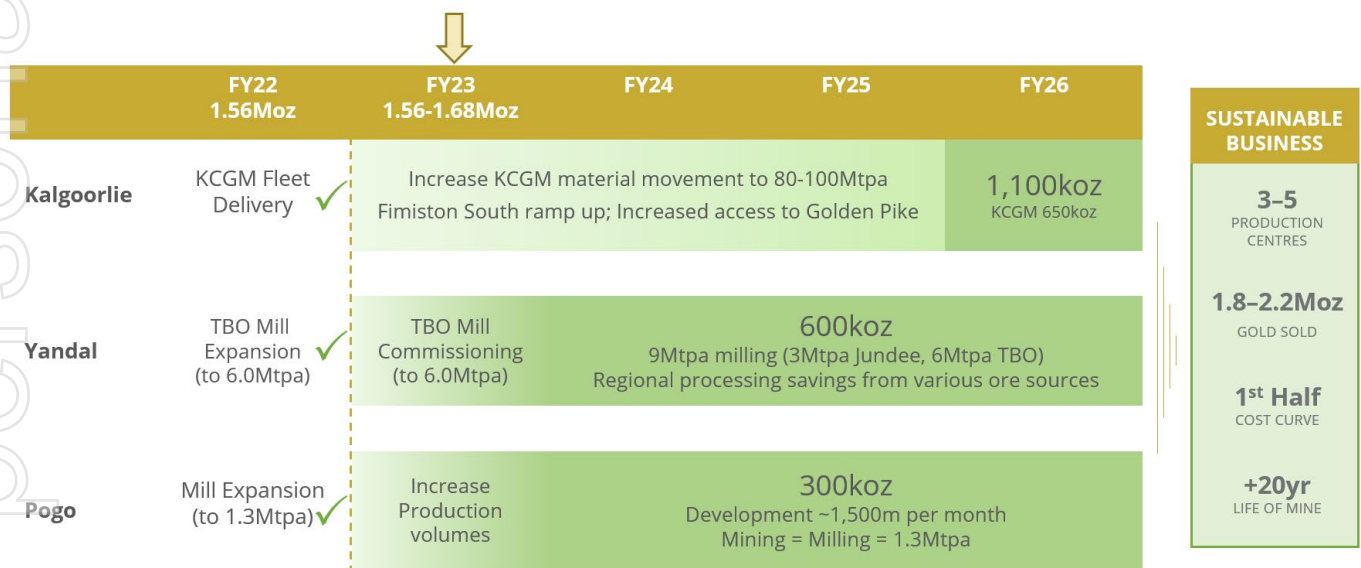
| | FY22 1.56Moz | FY23 1.56-1.68Moz | FY24 | FY25 | FY26 |
|---|---|---|---|---|---|
| Kalgoorlie | KCGM Fleet Delivery ✓ | Increase KCGM material movement to 80-100Mtpa Fimiston South ramp up; Increased access to Golden Pike | | | 1,100koz KCGM 650koz |
| Yandal | TBO Mill Expansion (to 6.0Mtpa) ✓ | TBO Mill Commissioning (to 6.0Mtpa) | 600koz 9Mtpa milling (3Mtpa Jundee, 6Mtpa TBO) Regional processing savings from various ore sources | | |
| Pogo | Mill Expansion (to 1.3Mtpa) ✓ | Increase Production volumes | 300koz Development ~1,500m per month Mining = Milling = 1.3Mtpa | | |

SUSTAINABLE BUSINESS

3–5
PRODUCTION CENTRES

1.8–2.2Moz
GOLD SOLD

1$^{st}$ Half
COST CURVE

+20yr
LIFE OF MINE